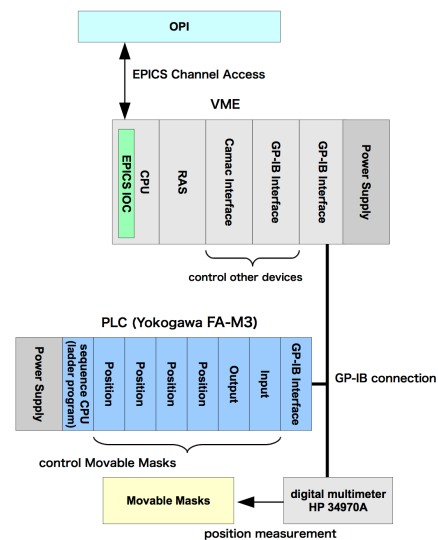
OPI

EPICS Channel Access

VME

CPU

EPICS IOC

RAS

Camac Interface

GP-IB Interface

GP-IB Interface

Power Supply

control other devices

PLC (Yokogawa FA-M3)

Power Supply

sequence CPU (ladder program)

Position

Position

Position

Position

Output

Input

GP-IB Interface

GP-IB connection

control Movable Masks

Movable Masks

digital multimeter HP 34970A

position measurement